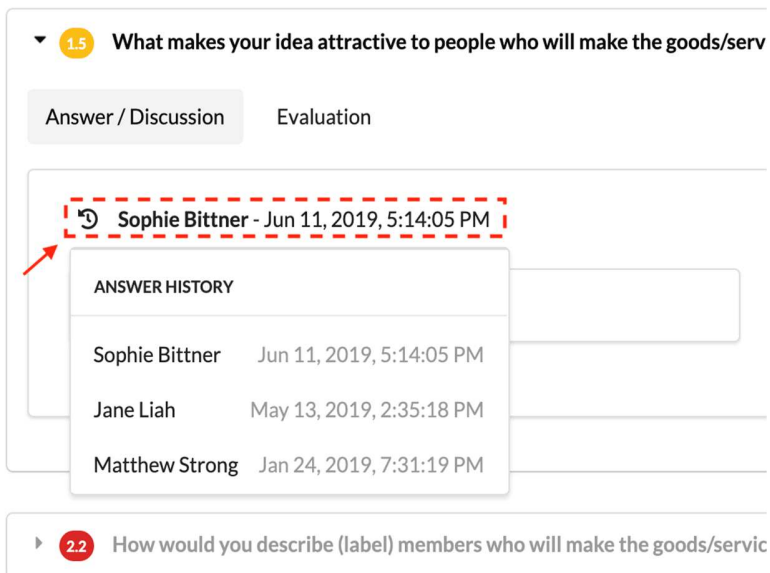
1.5 What makes your idea attractive to people who will make the goods/serv

Answer / Discussion

Evaluation

Sophie Bittner - Jun 11, 2019, 5:14:05 PM

ANSWER HISTORY

Sophie Bittner Jun 11, 2019, 5:14:05 PM

Jane Liah May 13, 2019, 2:35:18 PM

Matthew Strong Jan 24, 2019, 7:31:19 PM

2.2 How would you describe (label) members who will make the goods/servic